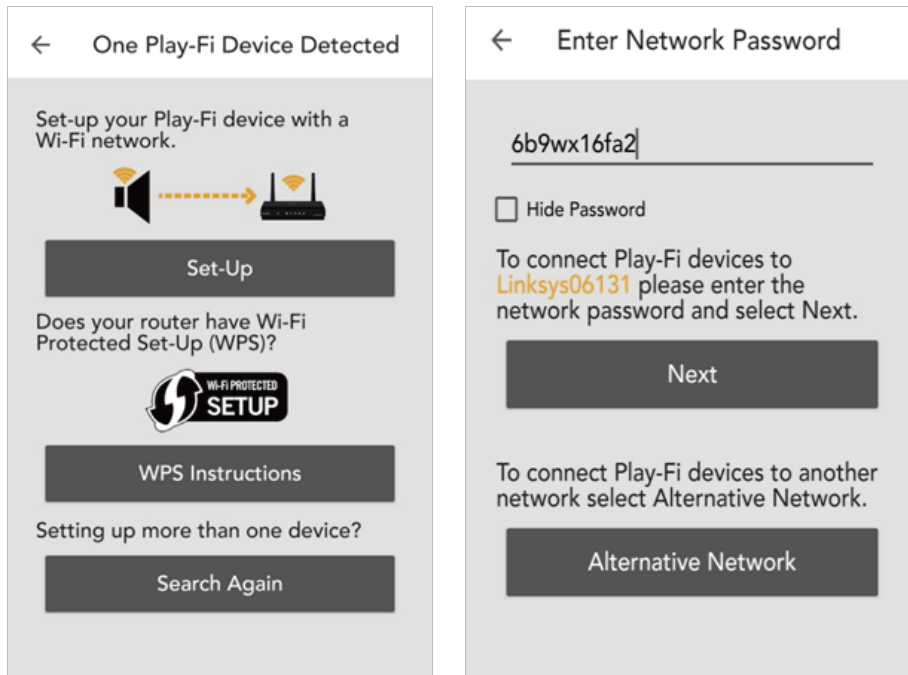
← One Play-Fi Device Detected

Set-up your Play-Fi device with a Wi-Fi network.

Set-Up

Does your router have Wi-Fi Protected Set-Up (WPS)?

WI-FI PROTECTED SETUP

WPS Instructions

Setting up more than one device?

Search Again

← Enter Network Password

6b9wx16fa2

Hide Password

To connect Play-Fi devices to Linksys06131 please enter the network password and select Next.

Next

To connect Play-Fi devices to another network select Alternative Network.

Alternative Network